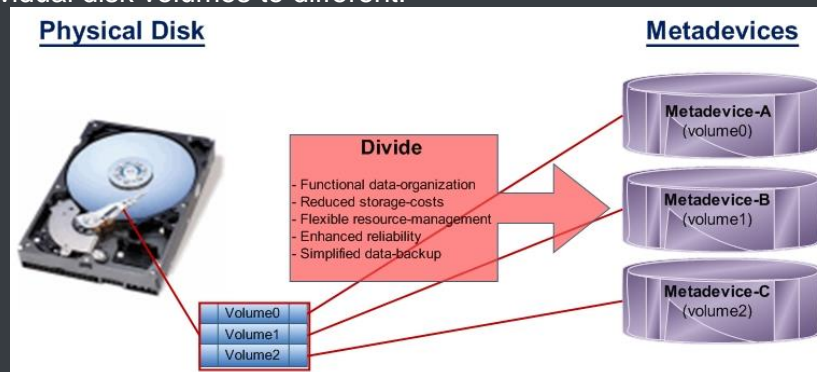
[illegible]

Physical Disk

Metadevices

Divide

- Functional data-organization
- Reduced storage-costs
- Flexible resource-management
- Enhanced reliability
- Simplified data-backup

Metadevice-A
(volume0)

Metadevice-B
(volume1)

Metadevice-C
(volume2)

Volume0
Volume1
Volume2